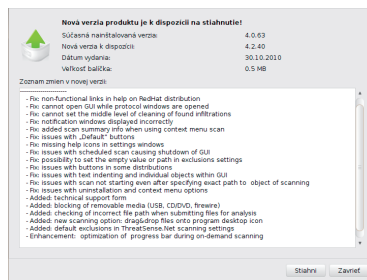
Nová verzia produktu je k dispozícii na stiahnutie!

| | |
|---|---|
| Súčasná nainštalovaná verzia: | 4.0.63 |
| Nová verzia k dispozícii: | 4.2.40 |
| Dátum vydania: | 30.10.2010 |
| Veľkosť balíčka: | 0.5 MB |

Zoznam zmien v novej verzii:

-------------------
- Fix: non-functional links in help on RedHat distribution
- Fix: cannot open GUI while protocol windows are opened
- Fix: cannot set the middle level of cleaning of found infiltrations
- Fix: notification windows displayed incorrectly
- Fix: added scan summary info when using context menu scan
- Fix: issues with „Default" buttons
- Fix: missing help icons in settings windows
- Fix: issues with scheduled scan causing shutdown of GUI
- Fix: possibility to set the empty value or path in exclusions settings
- Fix: issues with buttons in some distributions
- Fix: issues with text indenting and individual objects within GUI
- Fix: issues with scan not starting even after specifying exact path to object of scanning
- Fix: issues with uninstallation and context menu opening
- Added: technical support form
- Added: blocking of removable media (USB, CD/DVD, firewire)
- Added: checking of incorrect file path when submitting files for analysis
- Added: new scanning option: drag&drop files onto program desktop icon
- Added: default exclusions in ThreatSense.Net scanning settings
- Enhancement: optimization of progress bar during on-demand scanning

Stiahni Zavrieť